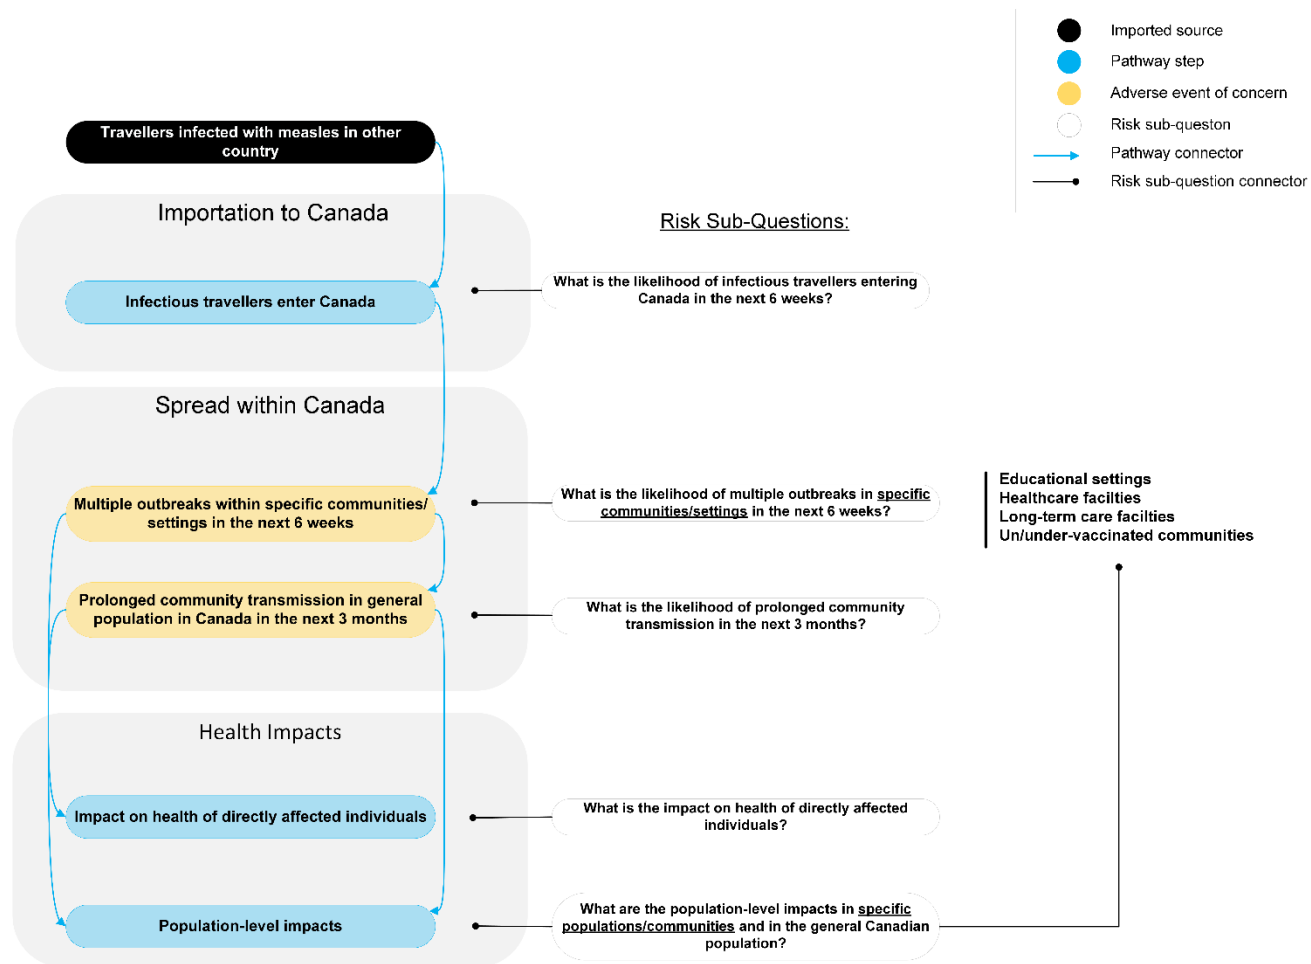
Imported source
Pathway step
Adverse event of concern
Risk sub-queston
Pathway connector
Risk sub-question connector

Travellers infected with measles in other country

Importation to Canada

Risk Sub-Questions:

Infectious travellers enter Canada

What is the likelihood of infectious travellers entering Canada in the next 6 weeks?

Spread within Canada

Multiple outbreaks within specific communities/ settings in the next 6 weeks

What is the likelihood of multiple outbreaks in specific communities/settings in the next 6 weeks?

Educational settings
Healthcare facilties
Long-term care facilties
Un/under-vaccinated communities

Prolonged community transmission in general population in Canada in the next 3 months

What is the likelihood of prolonged community transmission in the next 3 months?

Health Impacts

Impact on health of directly affected individuals

What is the impact on health of directly affected individuals?

Population-level impacts

What are the population-level impacts in specific populations/communities and in the general Canadian population?